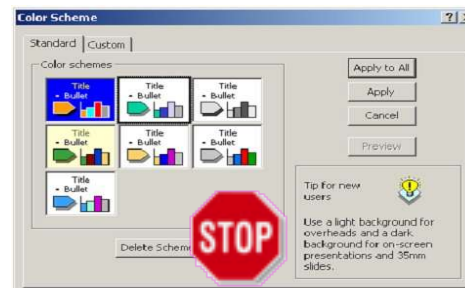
Color Scheme

Standard | Custom

Color schemes

Title
- Bullet

Title
- Bullet

Title
- Bullet

Title
- Bullet

Title
- Bullet

Title
- Bullet

Title
- Bullet

Apply to All

Apply

Cancel

Preview

Tip for new users

Use a light background for overheads and a dark background for on-screen presentations and 35mm slides.

Delete Scheme

STOP